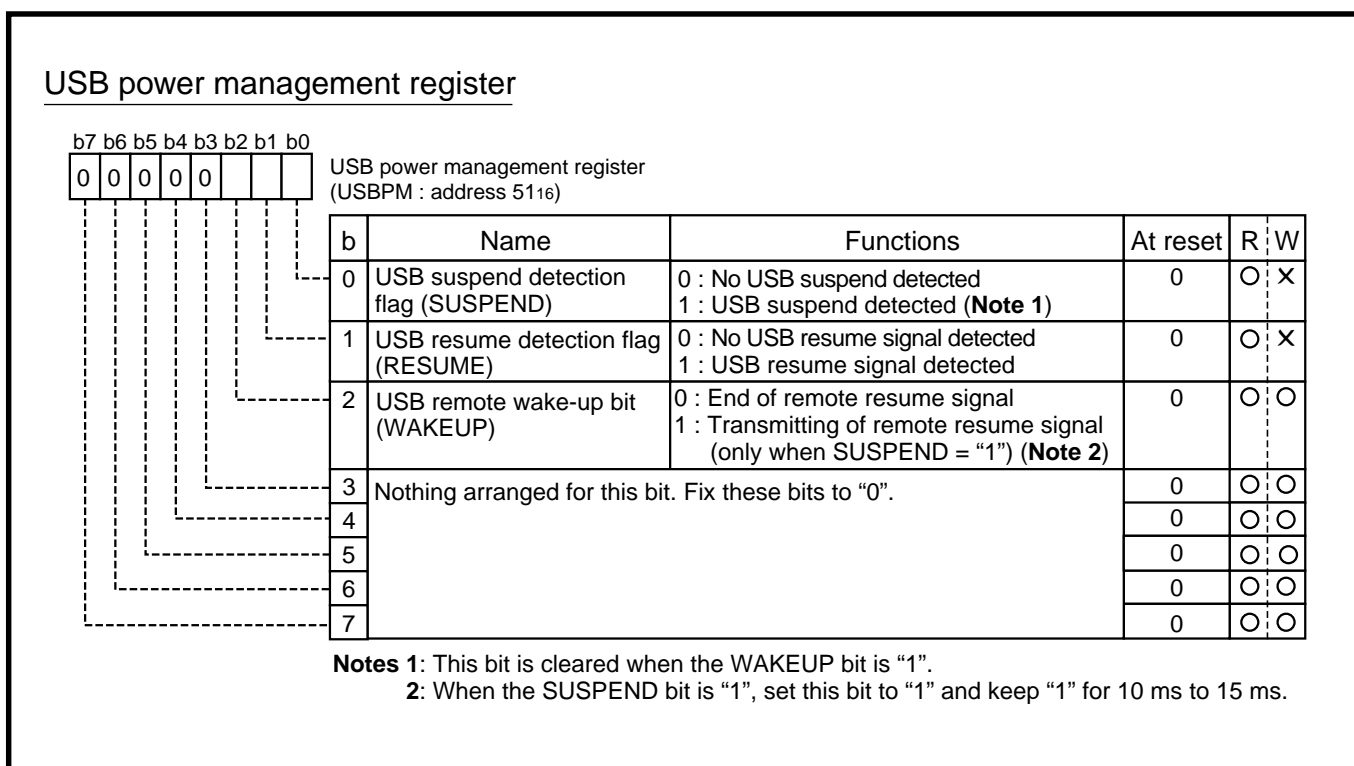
USB power management register

b7 b6 b5 b4 b3 b2 b1 b0
0 0 0 0 0

USB power management register
(USBPM : address $51_{16}$)

| b | Name | Functions | At reset | R | W |
|---|---|---|---|---|---|
| 0 | USB suspend detection flag (SUSPEND) | 0 : No USB suspend detected<br>1 : USB suspend detected (**Note 1**) | 0 | O | × |
| 1 | USB resume detection flag (RESUME) | 0 : No USB resume signal detected<br>1 : USB resume signal detected | 0 | O | × |
| 2 | USB remote wake-up bit (WAKEUP) | 0 : End of remote resume signal<br>1 : Transmitting of remote resume signal (only when SUSPEND = "1") (**Note 2**) | 0 | O | O |
| 3 | Nothing arranged for this bit. Fix these bits to "0". | | 0 | O | O |
| 4 | | | 0 | O | O |
| 5 | | | 0 | O | O |
| 6 | | | 0 | O | O |
| 7 | | | 0 | O | O |

**Notes 1**: This bit is cleared when the WAKEUP bit is "1".
**2**: When the SUSPEND bit is "1", set this bit to "1" and keep "1" for 10 ms to 15 ms.